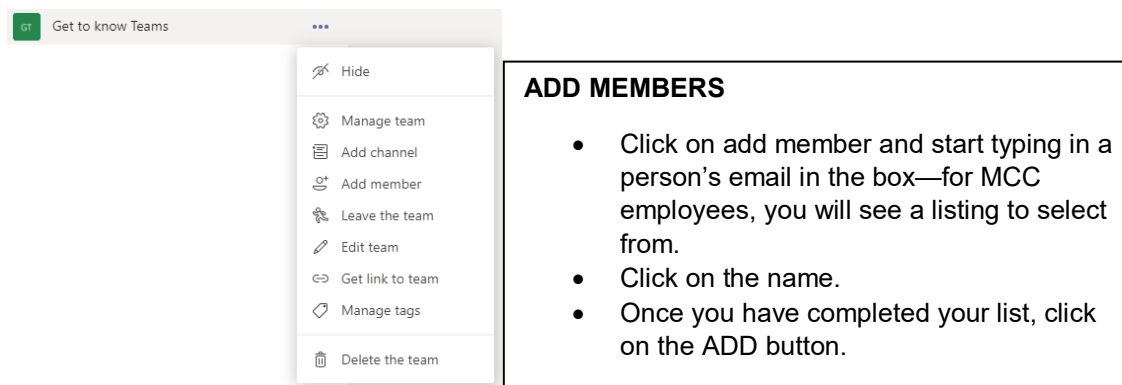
GT Get to know Teams •••

Hide

Manage team

Add channel

Add member

Leave the team

Edit team

Get link to team

Manage tags

Delete the team

ADD MEMBERS

- Click on add member and start typing in a person’s email in the box—for MCC employees, you will see a listing to select from.
- Click on the name.
- Once you have completed your list, click on the ADD button.